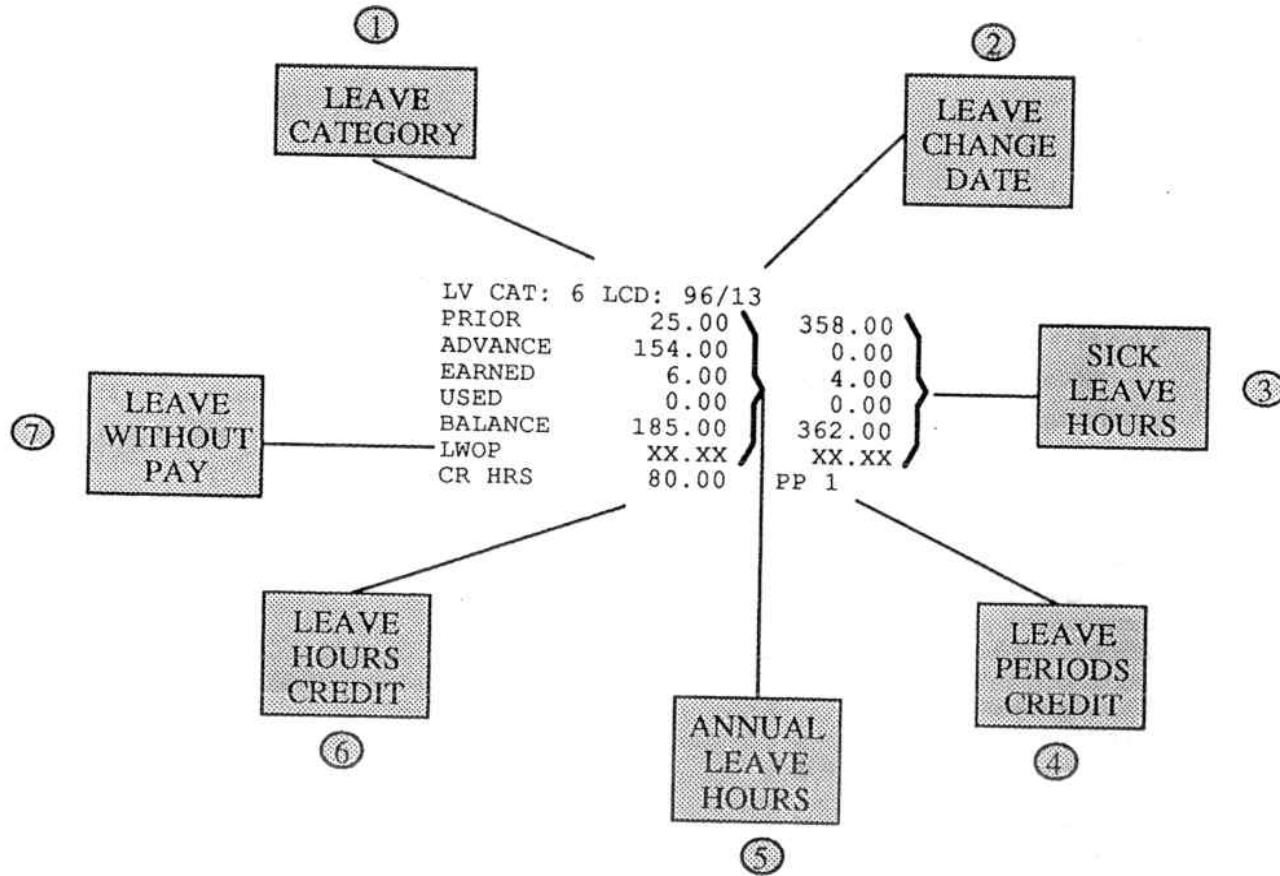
①
LEAVE CATEGORY

②
LEAVE CHANGE DATE

LV CAT: 6 LCD: 96/13

| | | |
|---|---|---|
| PRIOR | 25.00 | 358.00 |
| ADVANCE | 154.00 | 0.00 |
| EARNED | 6.00 | 4.00 |
| USED | 0.00 | 0.00 |
| BALANCE | 185.00 | 362.00 |
| LWOP | XX.XX | XX.XX |
| CR HRS | 80.00 | PP 1 |

SICK LEAVE HOURS
③

⑦
LEAVE WITHOUT PAY

LEAVE HOURS CREDIT
⑥

ANNUAL LEAVE HOURS
⑤

LEAVE PERIODS CREDIT
④